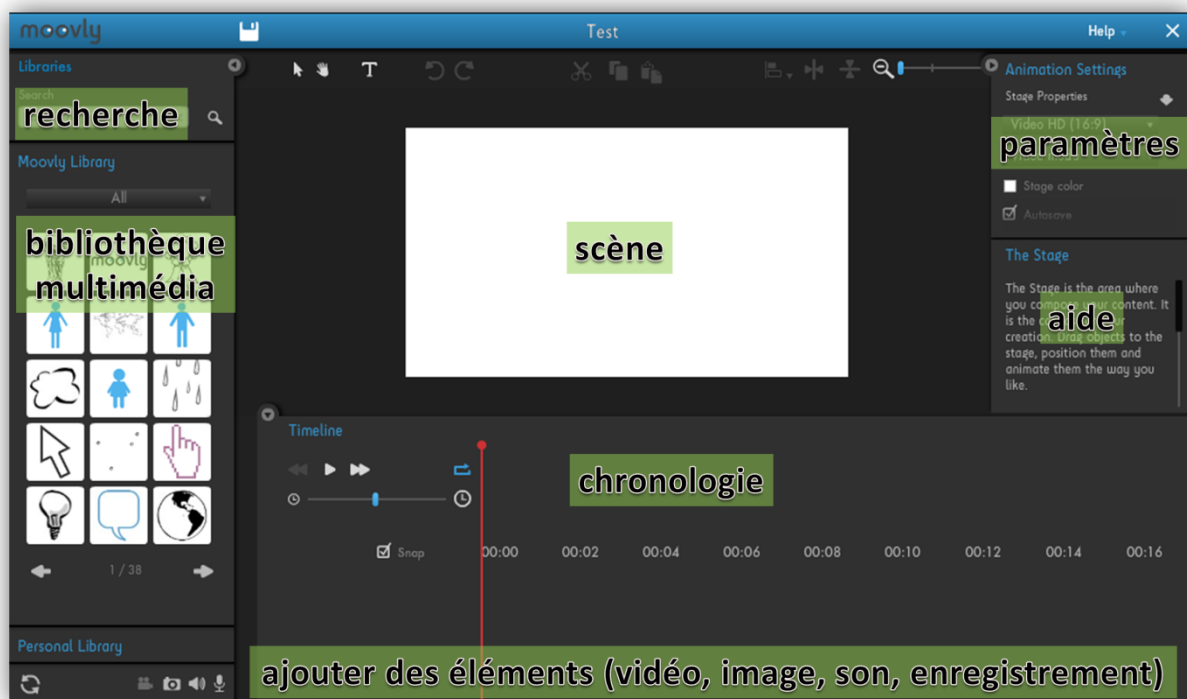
moovly Test Help ✕

Libraries

Search

recherche

Moovly Library

All

bibliothèque multimédia

1 / 38

Personal Library

scène

Animation Settings

Stage Properties

Video HD (16:9)

paramètres

Stage color

Autosave

The Stage

The Stage is the area where you compose your content. It is the c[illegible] creation. Drag objects to the stage, position them and animate them the way you like.

aide

Timeline

chronologie

Snap

00:00 00:02 00:04 00:06 00:08 00:10 00:12 00:14 00:16

ajouter des éléments (vidéo, image, son, enregistrement)